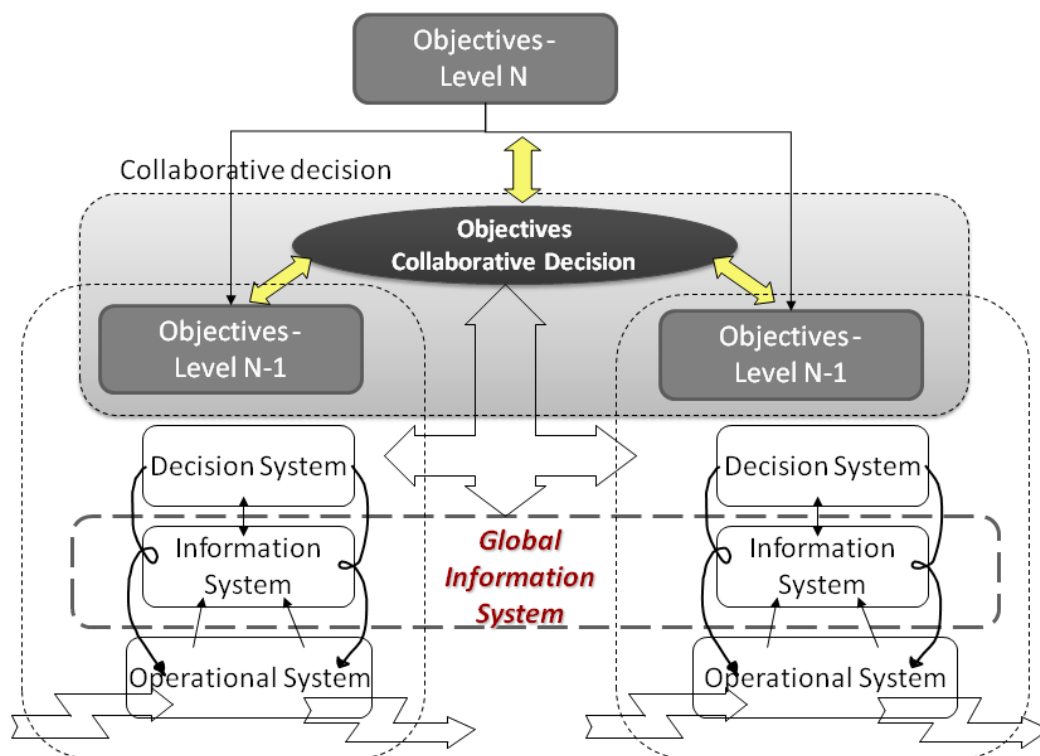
Objectives - Level N

Collaborative decision

Objectives Collaborative Decision

Objectives - Level N-1

Objectives - Level N-1

Decision System

Information System

Operational System

Global Information System

Decision System

Information System

Operational System